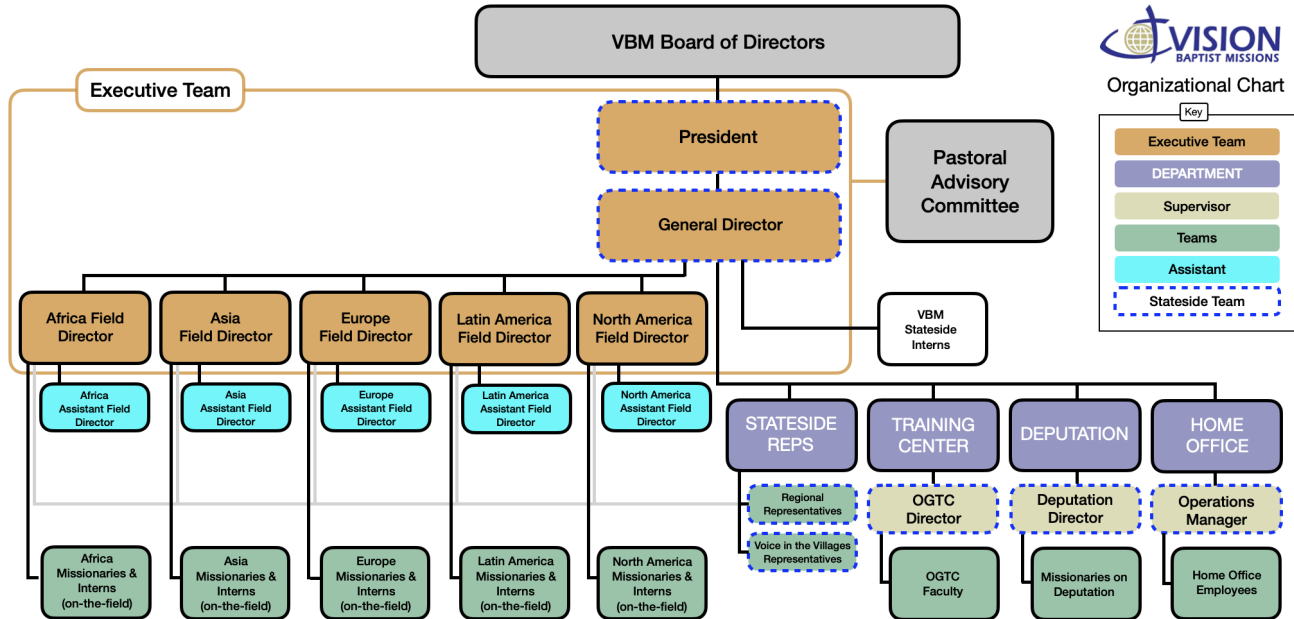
VBM Board of Directors

VISION
BAPTIST MISSIONS

Organizational Chart

Key
Executive Team
DEPARTMENT
Supervisor
Teams
Assistant
Stateside Team

Executive Team

President

General Director

Pastoral Advisory Committee

Africa Field Director

Asia Field Director

Europe Field Director

Latin America Field Director

North America Field Director

VBM Stateside Interns

Africa Assistant Field Director

Asia Assistant Field Director

Europe Assistant Field Director

Latin America Assistant Field Director

North America Assistant Field Director

STATESIDE REPS

TRAINING CENTER

DEPUTATION

HOME OFFICE

Regional Representatives

Voice in the Villages Representatives

OGTC Director

Deputation Director

Operations Manager

Africa Missionaries & Interns (on-the-field)

Asia Missionaries & Interns (on-the-field)

Europe Missionaries & Interns (on-the-field)

Latin America Missionaries & Interns (on-the-field)

North America Missionaries & Interns (on-the-field)

OGTC Faculty

Missionaries on Deputation

Home Office Employees